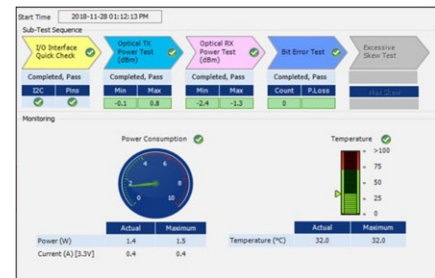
Start Time 2018-11-28 01:12:13 PM

Sub-Test Sequence

I/O Interface Quick Check

Optical TX Power Test (dBm)

Optical RX Power Test (dBm)

Bit Error Test

Excessive Skew Test

Completed, Pass

| I2C | Pins |
|---|---|
| | |

Completed, Pass

| Min | Max |
|---|---|
| -0.1 | 0.8 |

Completed, Pass

| Min | Max |
|---|---|
| -2.4 | -1.3 |

Completed, Pass

| Count | P.Loss |
|---|---|
| 0 | |

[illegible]

Monitoring

Power Consumption

0 2 4 6 8 10

| | Actual | Maximum |
|---|---|---|
| Power (W) | 1.4 | 1.5 |
| Current (A) [3.3V] | 0.4 | 0.4 |

Temperature

>100 75 50 25 0

| | Actual | Maximum |
|---|---|---|
| Temperature (°C) | 32.0 | 32.0 |